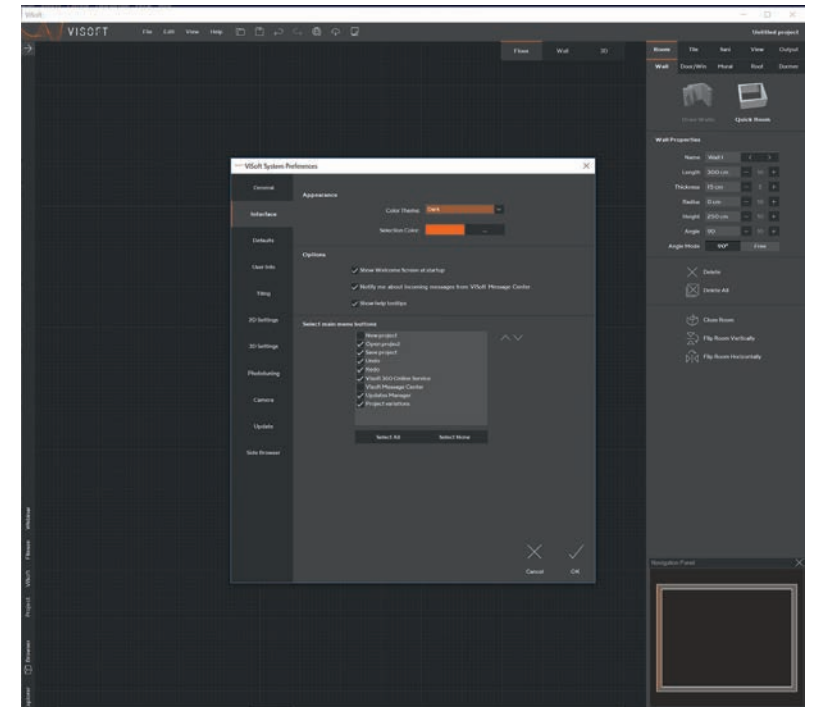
VISOFT

File Edit View Help

Floor Wall 3D

Room Tile Sani View Output

Wall Door/Win Mural Roof Dormer

Draw Walls Quick Room

Untitled project

Wall Properties

Name Wall 1

Length 300 cm

Thickness 15 cm

Radius 0 cm

Height 250 cm

Angle 90

Angle Mode 90° Free

Delete

Delete All

Close Room

Flip Room Vertically

Flip Room Horizontally

Navigation Panel

VISoft System Preferences

General

Interface

Defaults

User Info

Tiling

2D Settings

3D Settings

Photolooking

Camera

Update

Side Browser

Appearance

Color Theme Dark

Selection Color ...

Options

Show Welcome Screen at startup

Notify me about incoming messages from VISoft Message Center

Show help tooltips

Select main menu buttons

New project

Open project

Save project

Undo

Redo

VISoft 360 Online Service

VISoft Message Center

Updates Manager

Project variations

Select All

Select None

Cancel

OK

Window

Floors

VISoft

Project

Browser

Update